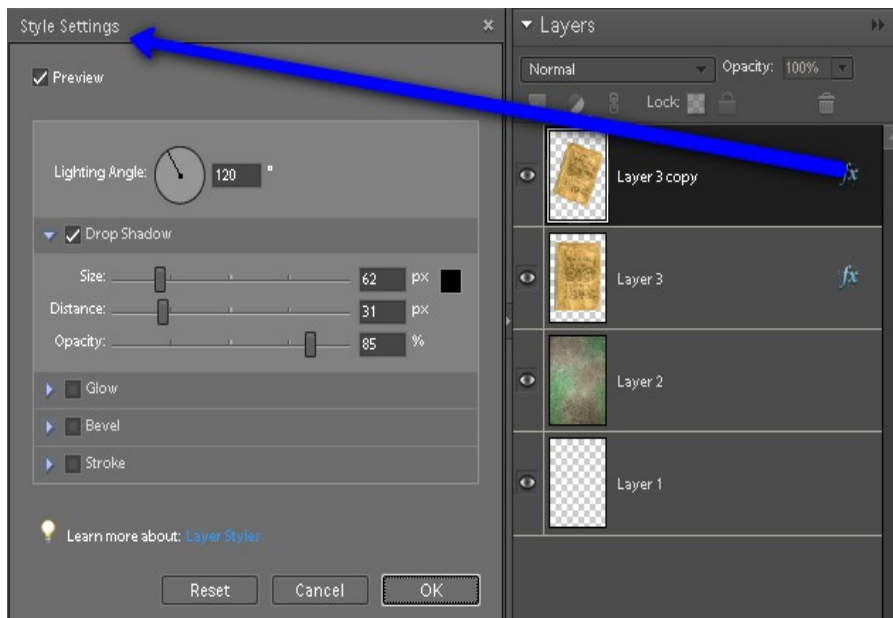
Style Settings ×

Preview

Lighting Angle: 120 °

Drop Shadow

Size: 62 px

Distance: 31 px

Opacity: 85 %

Glow

Bevel

Stroke

Learn more about: Layer Styles

Reset Cancel OK

Layers

Normal Opacity: 100%

Lock:

Layer 3 copy fx

Layer 3 fx

Layer 2

Layer 1